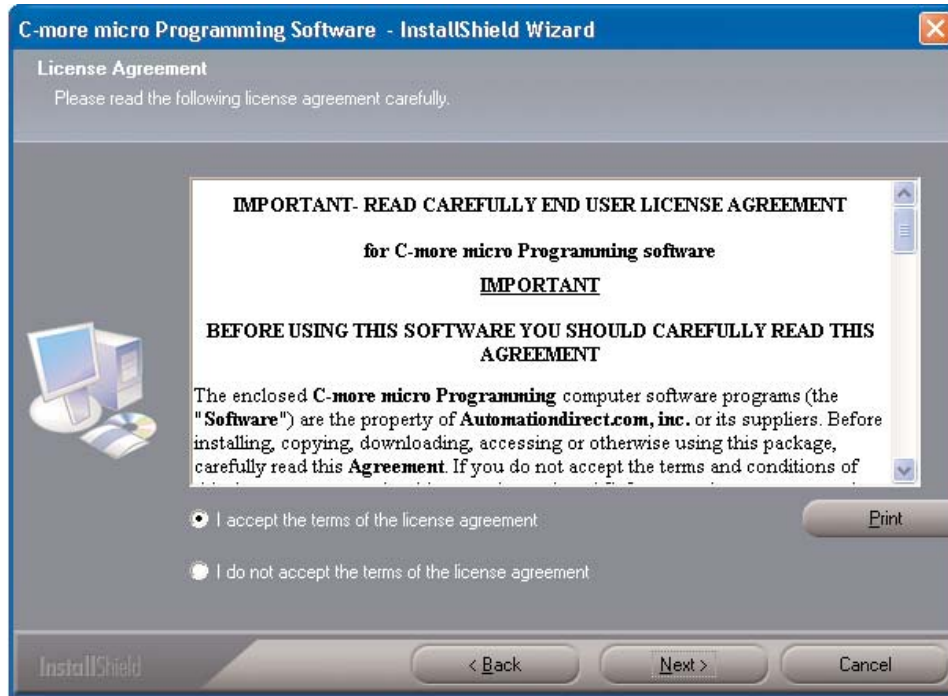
C-more micro Programming Software - InstallShield Wizard

License Agreement

Please read the following license agreement carefully.

IMPORTANT- READ CAREFULLY END USER LICENSE AGREEMENT

for C-more micro Programming software

IMPORTANT

BEFORE USING THIS SOFTWARE YOU SHOULD CAREFULLY READ THIS AGREEMENT

The enclosed **C-more micro Programming** computer software programs (the "**Software**") are the property of **Automationdirect.com, inc.** or its suppliers. Before installing, copying, downloading, accessing or otherwise using this package, carefully read this **Agreement**. If you do not accept the terms and conditions of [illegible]

I accept the terms of the license agreement

Print

I do not accept the terms of the license agreement

InstallShield

< Back

Next >

Cancel